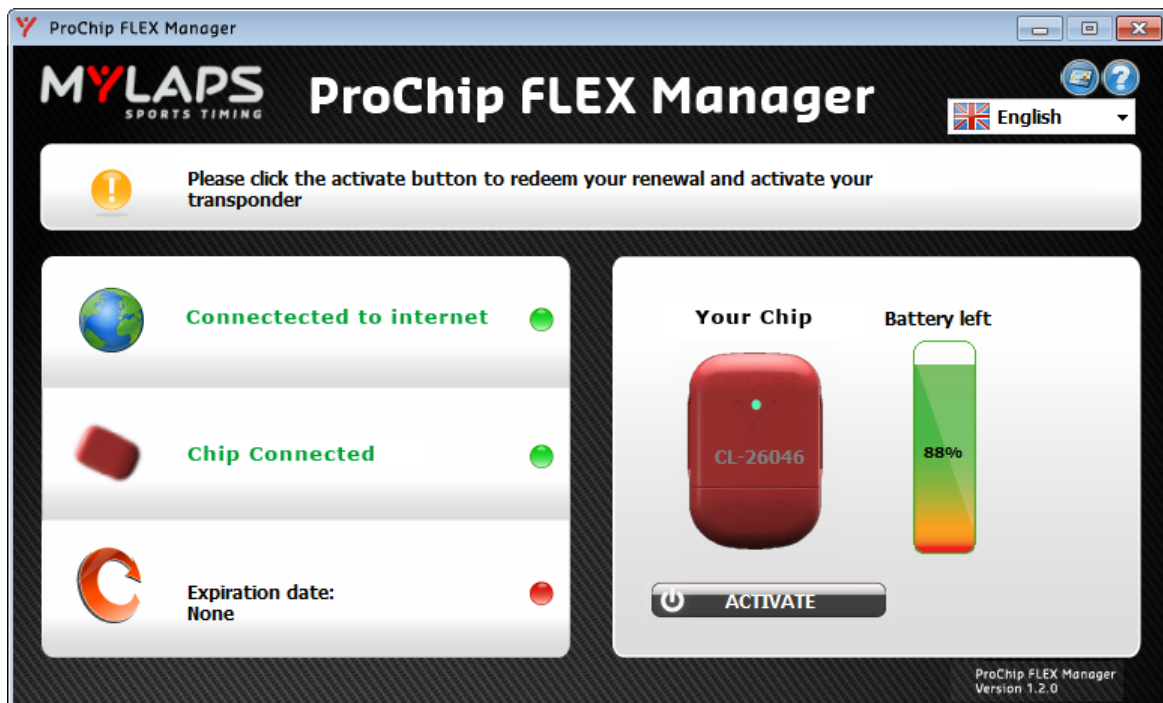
ProChip FLEX Manager

MYLAPS SPORTS TIMING

ProChip FLEX Manager

English

Please click the activate button to redeem your renewal and activate your transponder

Connectected to internet

Chip Connected

Expiration date:
None

Your Chip

Battery left

CL-26046

MYLAPS

88%

ACTIVATE

ProChip FLEX Manager
Version 1.2.0